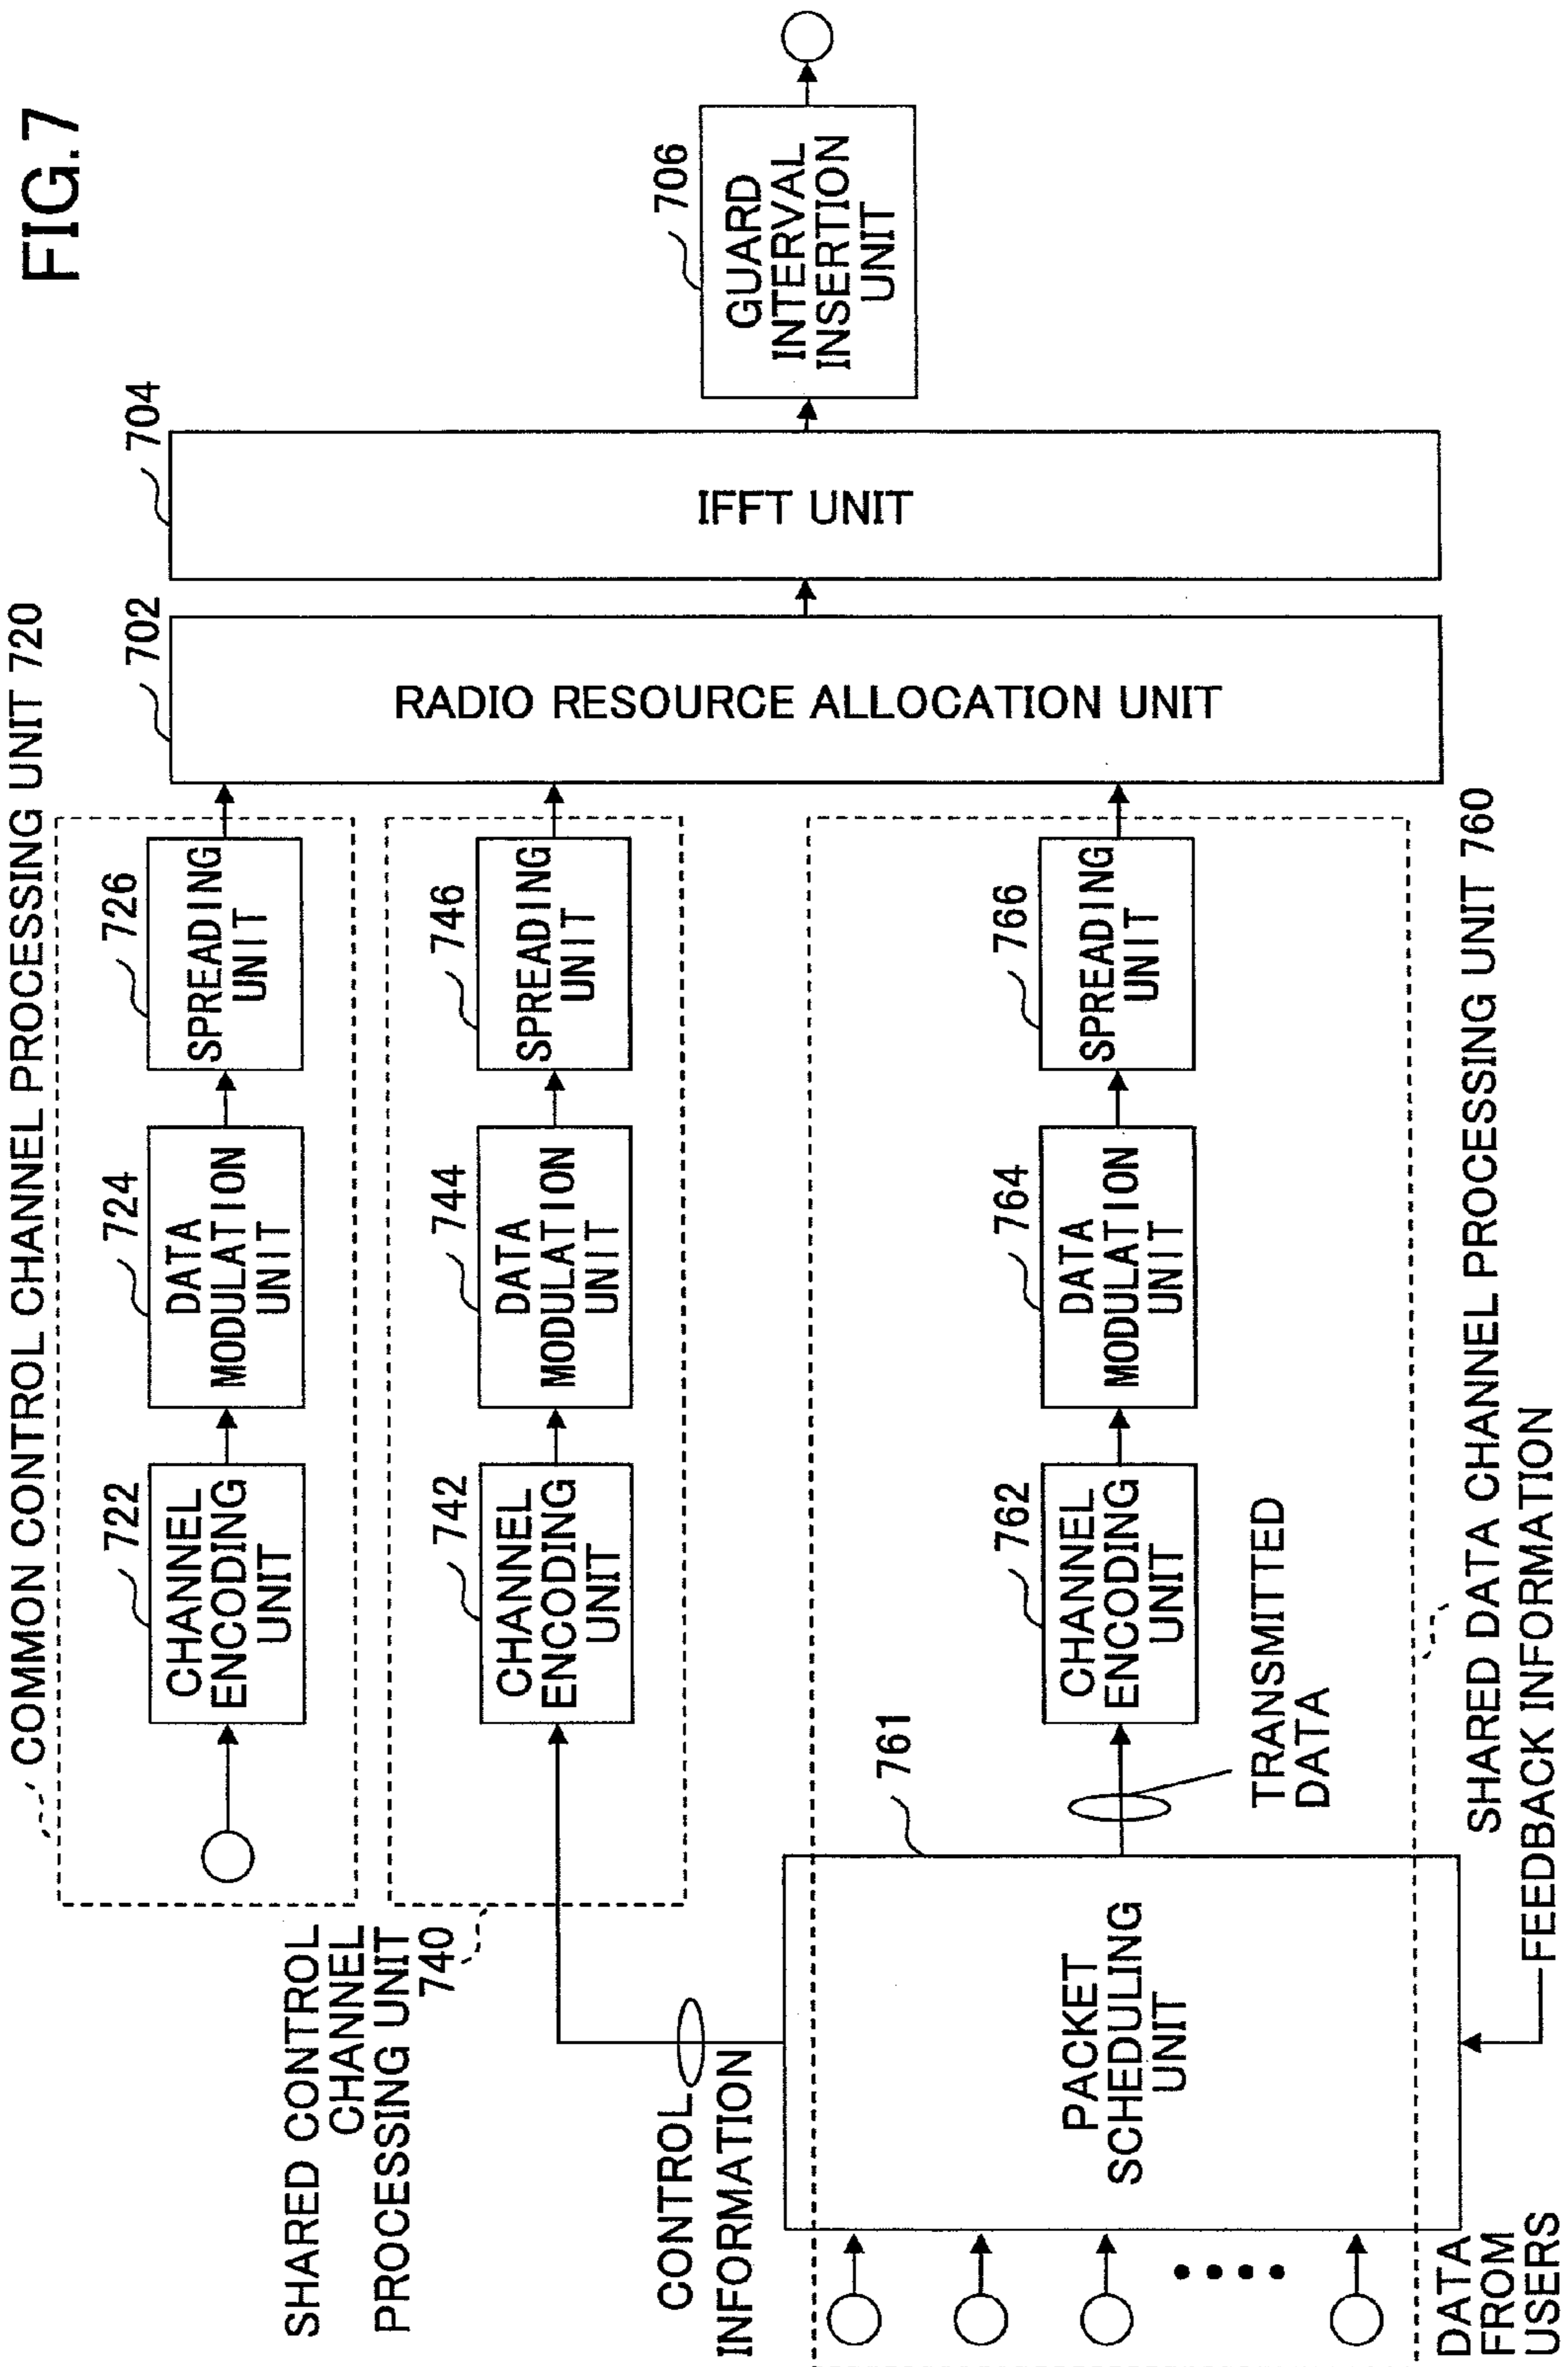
FIG.7

COMMON CONTROL CHANNEL PROCESSING UNIT 720

722 CHANNEL ENCODING UNIT

724 DATA MODULATION UNIT

726 SPREADING UNIT

702 RADIO RESOURCE ALLOCATION UNIT

704 IFFT UNIT

706 GUARD INTERVAL INSERTION UNIT

742 CHANNEL ENCODING UNIT

744 DATA MODULATION UNIT

746 SPREADING UNIT

SHARED CONTROL CHANNEL PROCESSING UNIT 740

CONTROL INFORMATION

761

PACKET SCHEDULING UNIT

TRANSMITTED DATA

762 CHANNEL ENCODING UNIT

764 DATA MODULATION UNIT

766 SPREADING UNIT

SHARED DATA CHANNEL PROCESSING UNIT 760

FEEDBACK INFORMATION

DATA FROM USERS